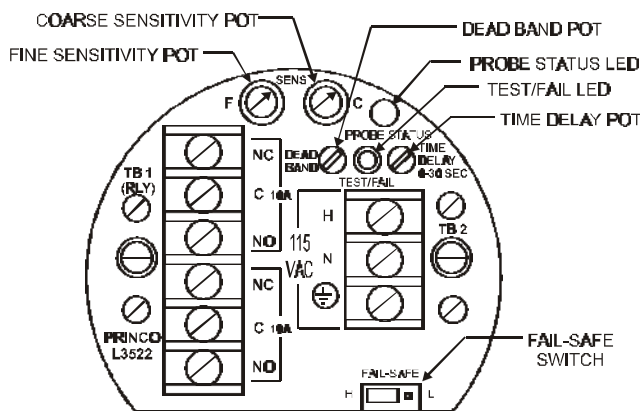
COARSE SENSITIVITY POT
FINE SENSITIVITY POT
DEAD BAND POT
PROBE STATUS LED
TEST/FAIL LED
TIME DELAY POT
SENS
F
C
PROBE STATUS
DEAD BAND
TIME DELAY 0-30 SEC
TEST/FAIL
TB 1 (RLY)
NC
C 10A
NO
115 VAC
H
N
TB 2
NC
C 10A
NO
PRINCO L3522
FAIL-SAFE SWITCH
FAIL-SAFE
H
L